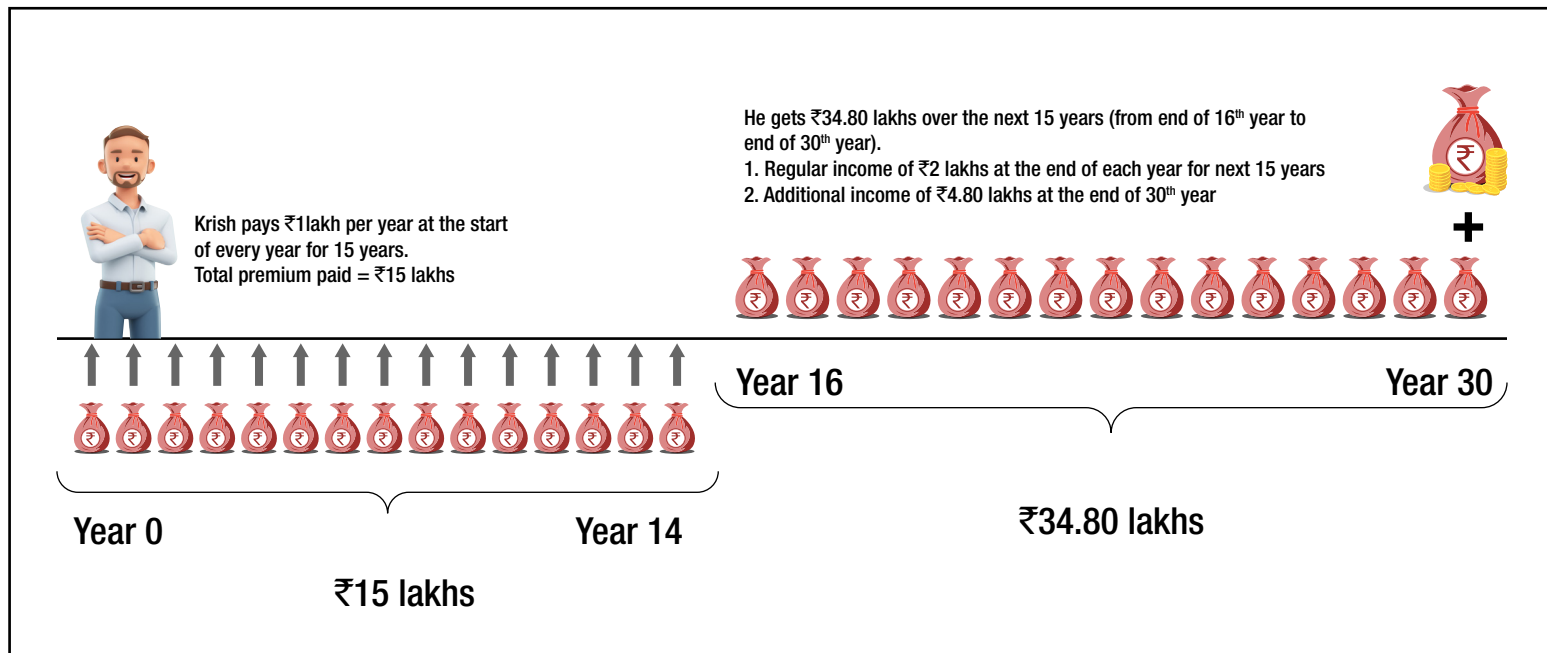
He gets ₹34.80 lakhs over the next 15 years (from end of 16$^{th}$ year to end of 30$^{th}$ year).
1. Regular income of ₹2 lakhs at the end of each year for next 15 years
2. Additional income of ₹4.80 lakhs at the end of 30$^{th}$ year

Krish pays ₹1lakh per year at the start of every year for 15 years.
Total premium paid = ₹15 lakhs

+

Year 16

Year 30

₹34.80 lakhs

Year 0

Year 14

₹15 lakhs